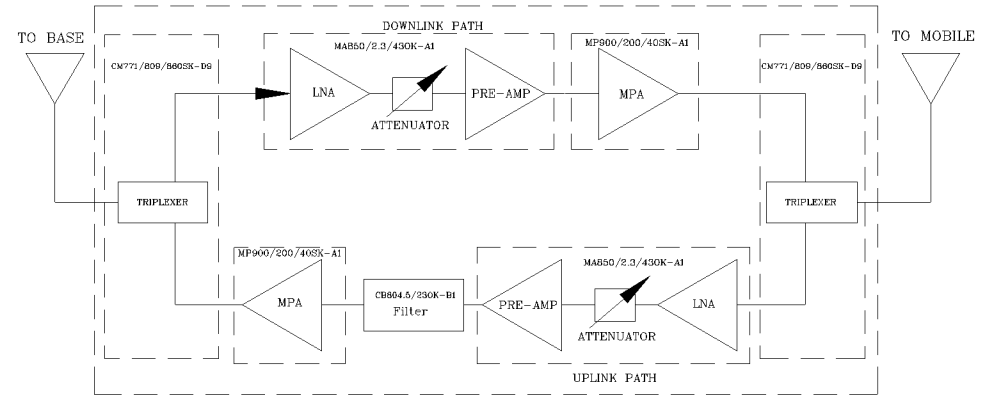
TO BASE

DOWNLINK PATH

TO MOBILE

CM771/809/860SK-D9

MA850/2.3/43OK-A1

MP900/200/40SK-A1

CM771/809/860SK-D9

LNA

ATTENUATOR

PRE-AMP

MPA

TRIPLEXER

TRIPLEXER

MP900/200/40SK-A1

MA850/2.3/43OK-A1

MPA

CB804.5/23OK-B1
Filter

PRE-AMP

LNA

ATTENUATOR

UPLINK PATH